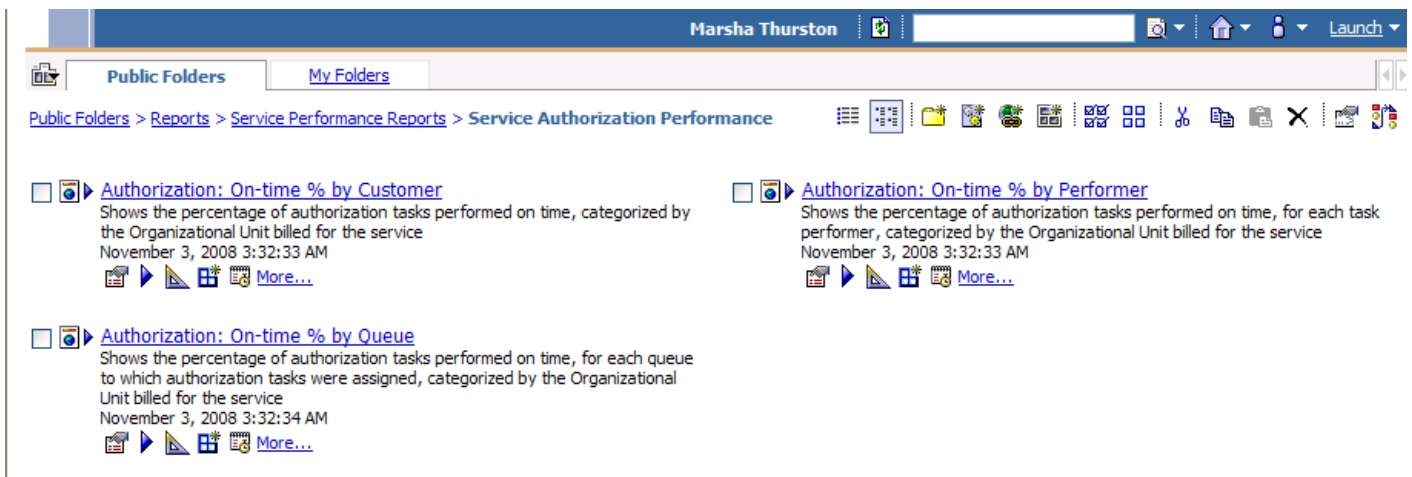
Marsha Thurston | Launch

Public Folders | My Folders

Public Folders > Reports > Service Performance Reports > Service Authorization Performance

Authorization: On-time % by Customer
Shows the percentage of authorization tasks performed on time, categorized by the Organizational Unit billed for the service
November 3, 2008 3:32:33 AM
More...

Authorization: On-time % by Performer
Shows the percentage of authorization tasks performed on time, for each task performer, categorized by the Organizational Unit billed for the service
November 3, 2008 3:32:33 AM
More...

Authorization: On-time % by Queue
Shows the percentage of authorization tasks performed on time, for each queue to which authorization tasks were assigned, categorized by the Organizational Unit billed for the service
November 3, 2008 3:32:34 AM
More...